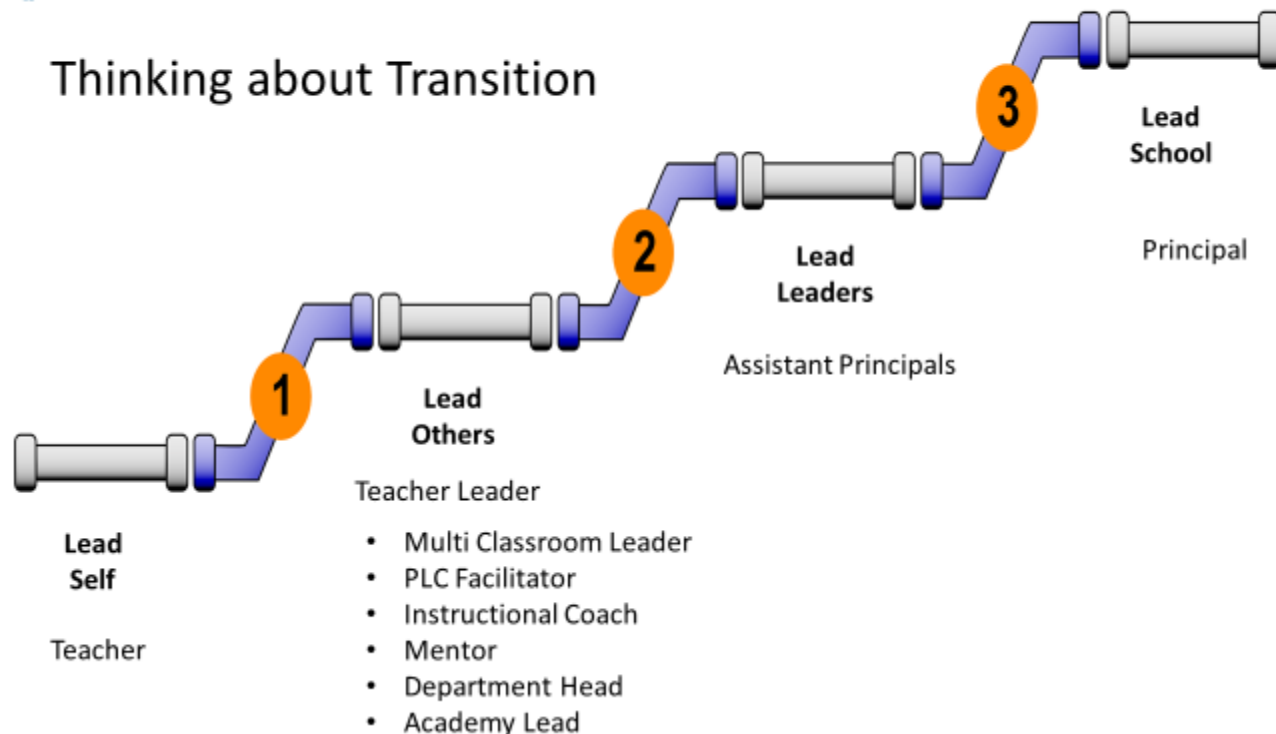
Thinking about Transition

3

Lead School

Principal

2

Lead Leaders

Assistant Principals

1

Lead Others

Teacher Leader

- Multi Classroom Leader
- PLC Facilitator
- Instructional Coach
- Mentor
- Department Head
- Academy Lead

Lead Self

Teacher